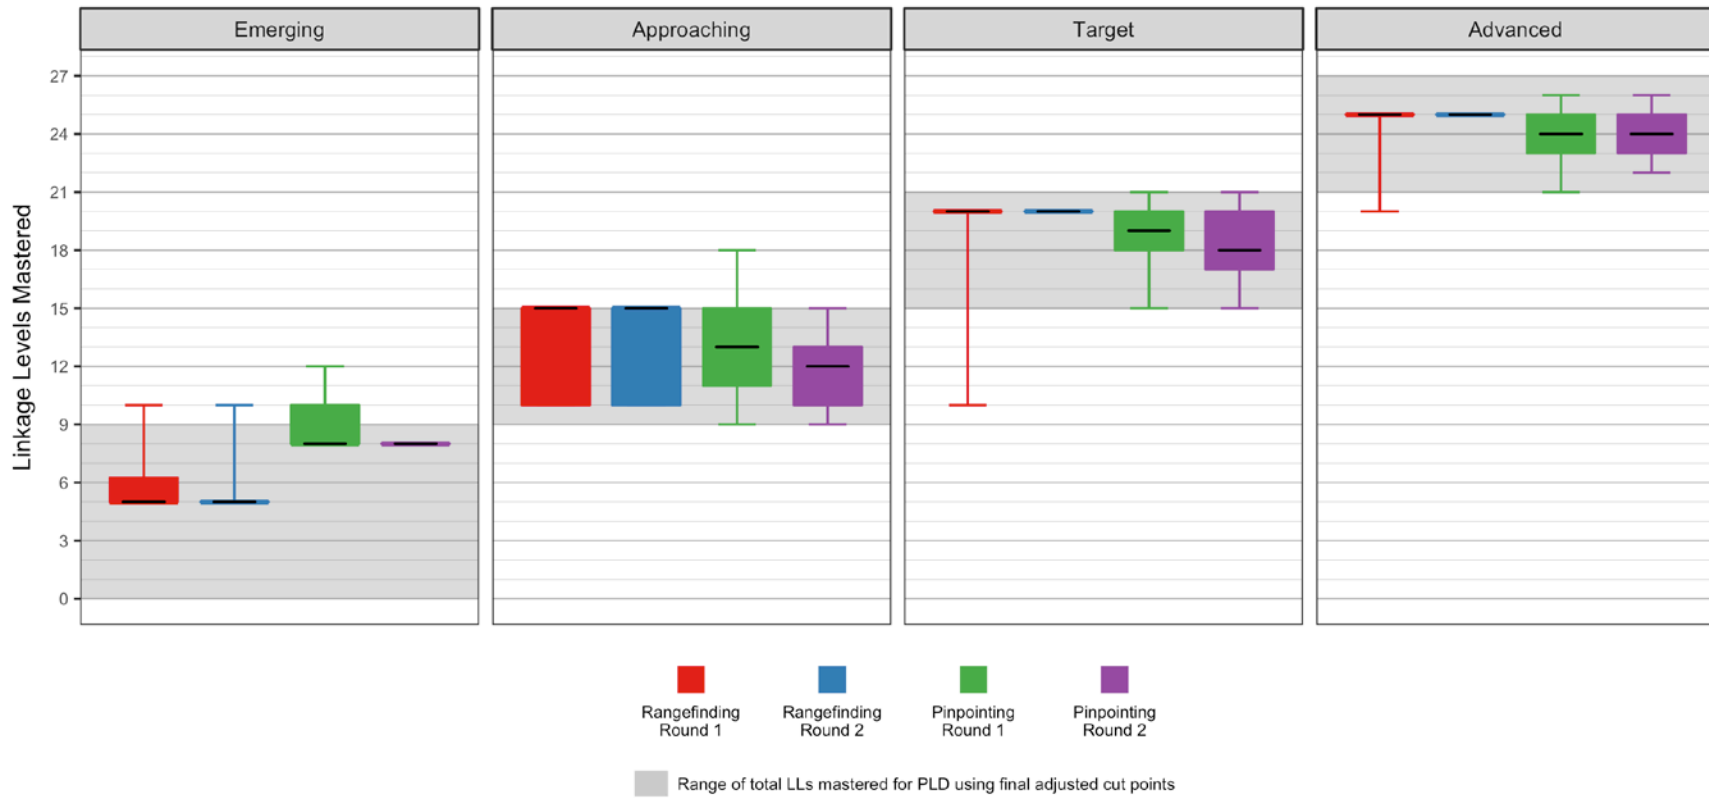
Emerging
Approaching
Target
Advanced

27
24
21
18
15
12
9
6
3
0

Linkage Levels Mastered

Rangefinding Round 1
Rangefinding Round 2
Pinpointing Round 1
Pinpointing Round 2

Range of total LLs mastered for PLD using final adjusted cut points